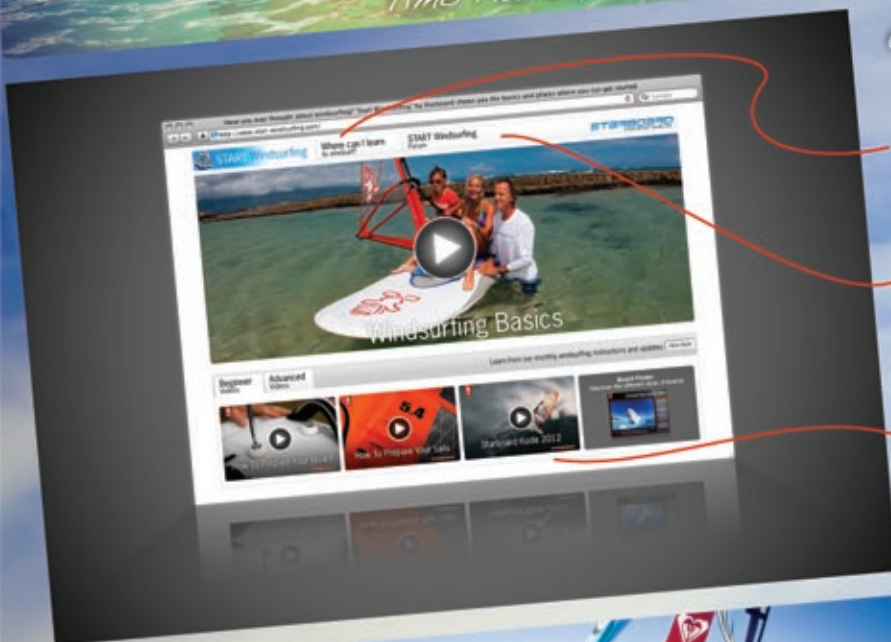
START Windsurfing

Where can I learn to windsurf?

START Windsurfing Forum

STARBOARD

Windsurfing Basics

Learn from our monthly windsurfing instructors and updates

Beginner Videos

Advanced Videos

How To Prepare Your Board

How To Prepare Your Sails

Starboard Kode 2012

Board Finder